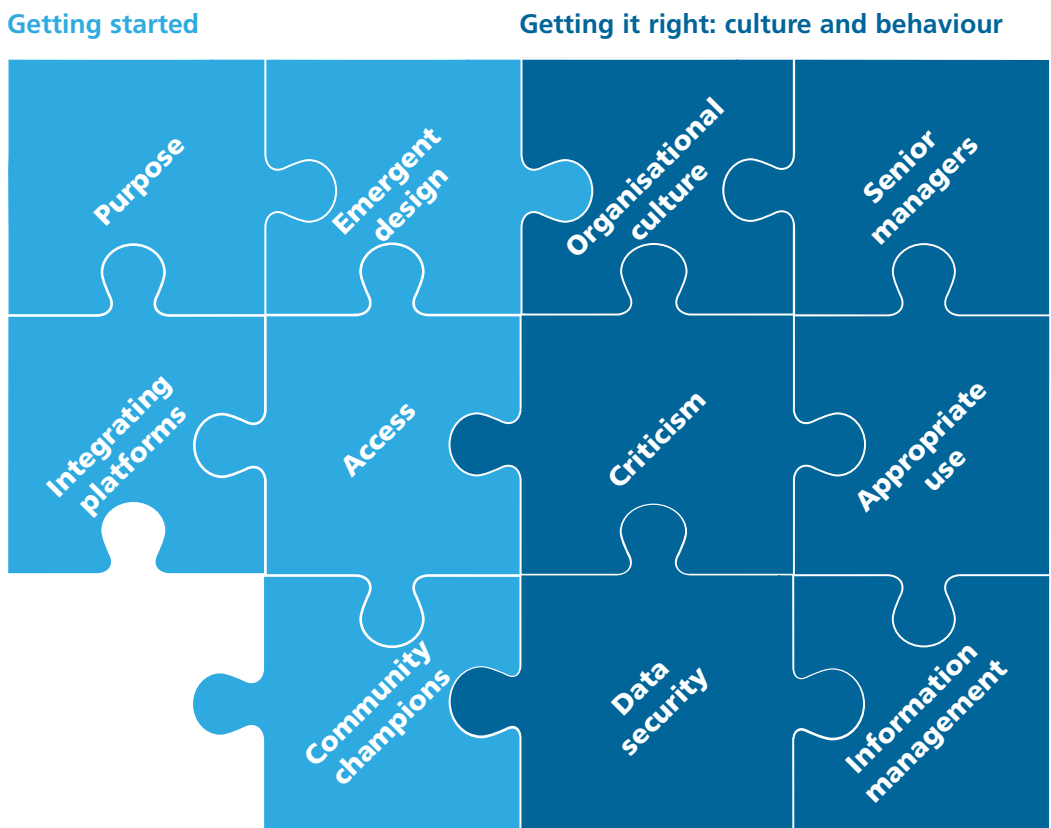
Getting started

Purpose

Emergent design

Integrating platforms

Access

Community champions

Getting it right: culture and behaviour

Organisational culture

Senior managers

Criticism

Appropriate use

Data security

Information management